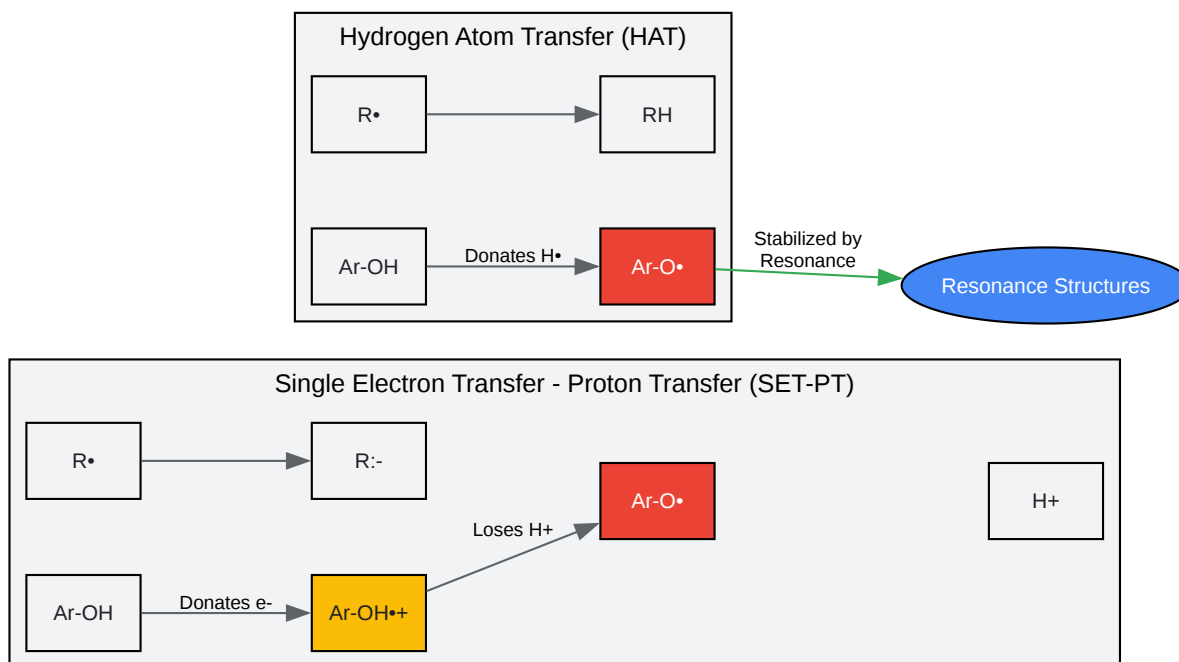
Hydrogen Atom Transfer (HAT)

R•

RH

Ar-OH

Donates H•

Ar-O•

Stabilized by Resonance

Resonance Structures

Single Electron Transfer - Proton Transfer (SET-PT)

R•

R:-

Ar-O•

H+

Loses H+

Ar-OH

Donates e-

Ar-OH•+